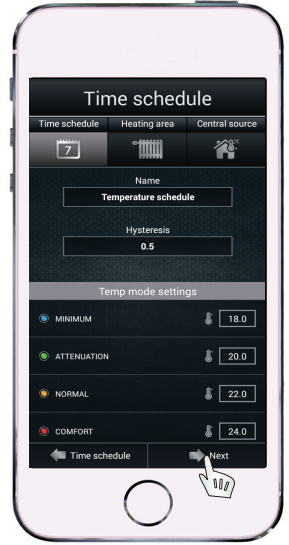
Time schedule

Time schedule | Heating area | Central source

7

Name
Temperature schedule

Hysteresis
0.5

Temp mode settings

MINIMUM 18.0

ATTENUATION 20.0

NORMAL 22.0

COMFORT 24.0

Time schedule

Next